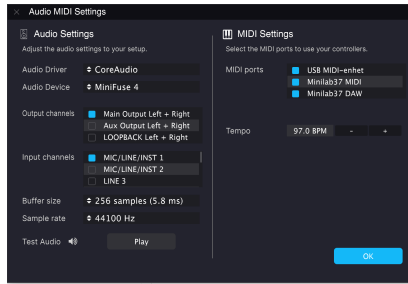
× Audio MIDI Settings

Audio Settings
Adjust the audio settings to your setup.

Audio Driver ≑ CoreAudio
Audio Device ≑ MiniFuse 4

Output channels
Main Output Left + Right
Aux Output Left + Right
LOOPBACK Left + Right

Input channels
MIC/LINE/INST 1
MIC/LINE/INST 2
LINE 3

Buffer size ≑ 256 samples (5.8 ms)
Sample rate ≑ 44100 Hz

Test Audio Play

MIDI Settings
Select the MIDI ports to use your controllers.

MIDI ports
USB MIDI-enhet
Minilab37 MIDI
Minilab37 DAW

Tempo 97.0 BPM - +

OK